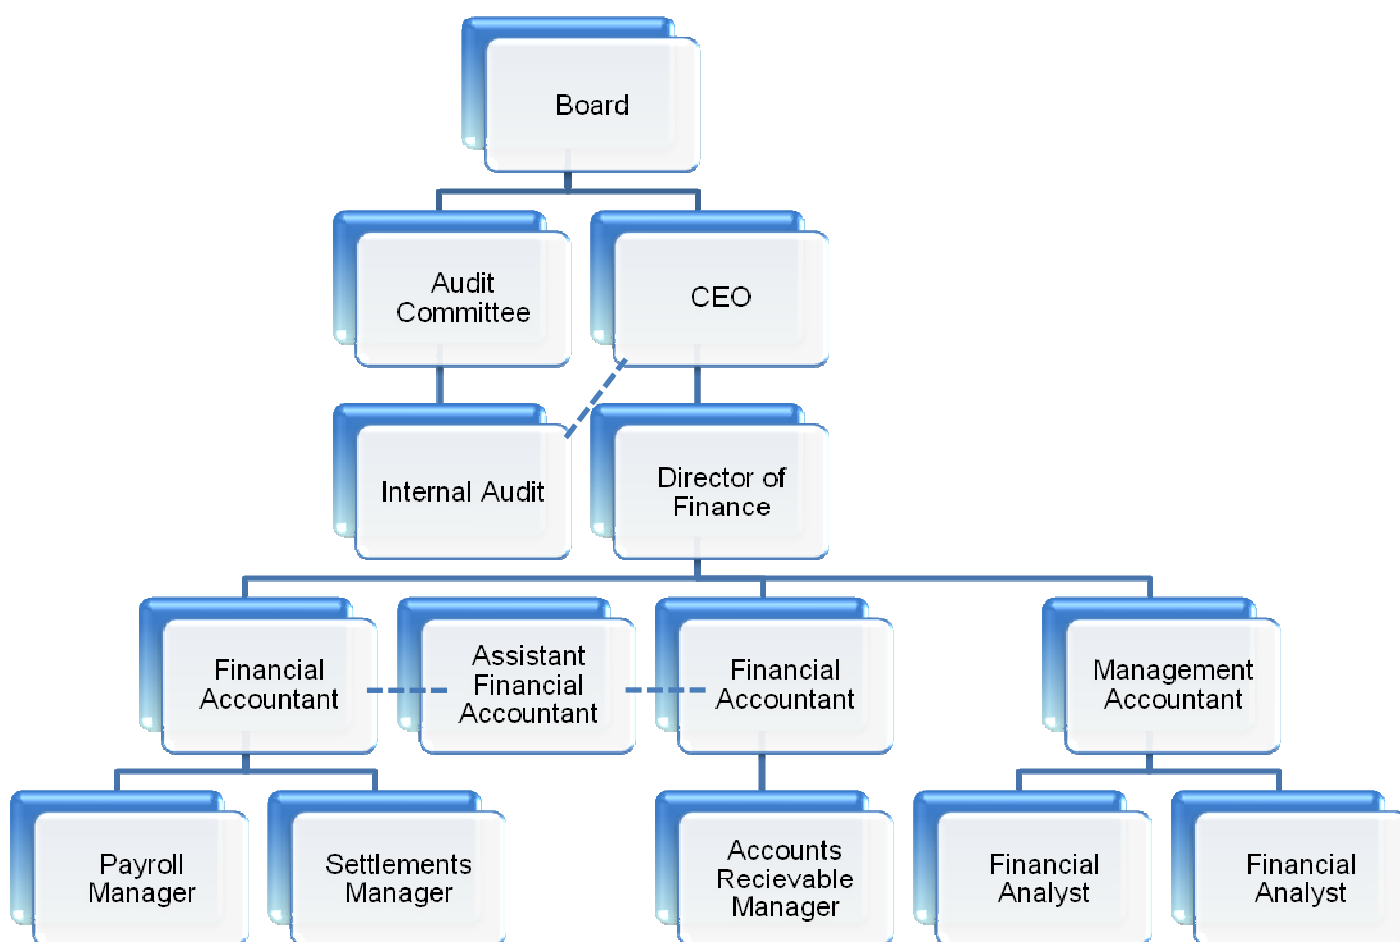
Board

Audit Committee

CEO

Internal Audit

Director of Finance

Financial Accountant

Assistant Financial Accountant

Financial Accountant

Management Accountant

Payroll Manager

Settlements Manager

Accounts Recievable Manager

Financial Analyst

Financial Analyst